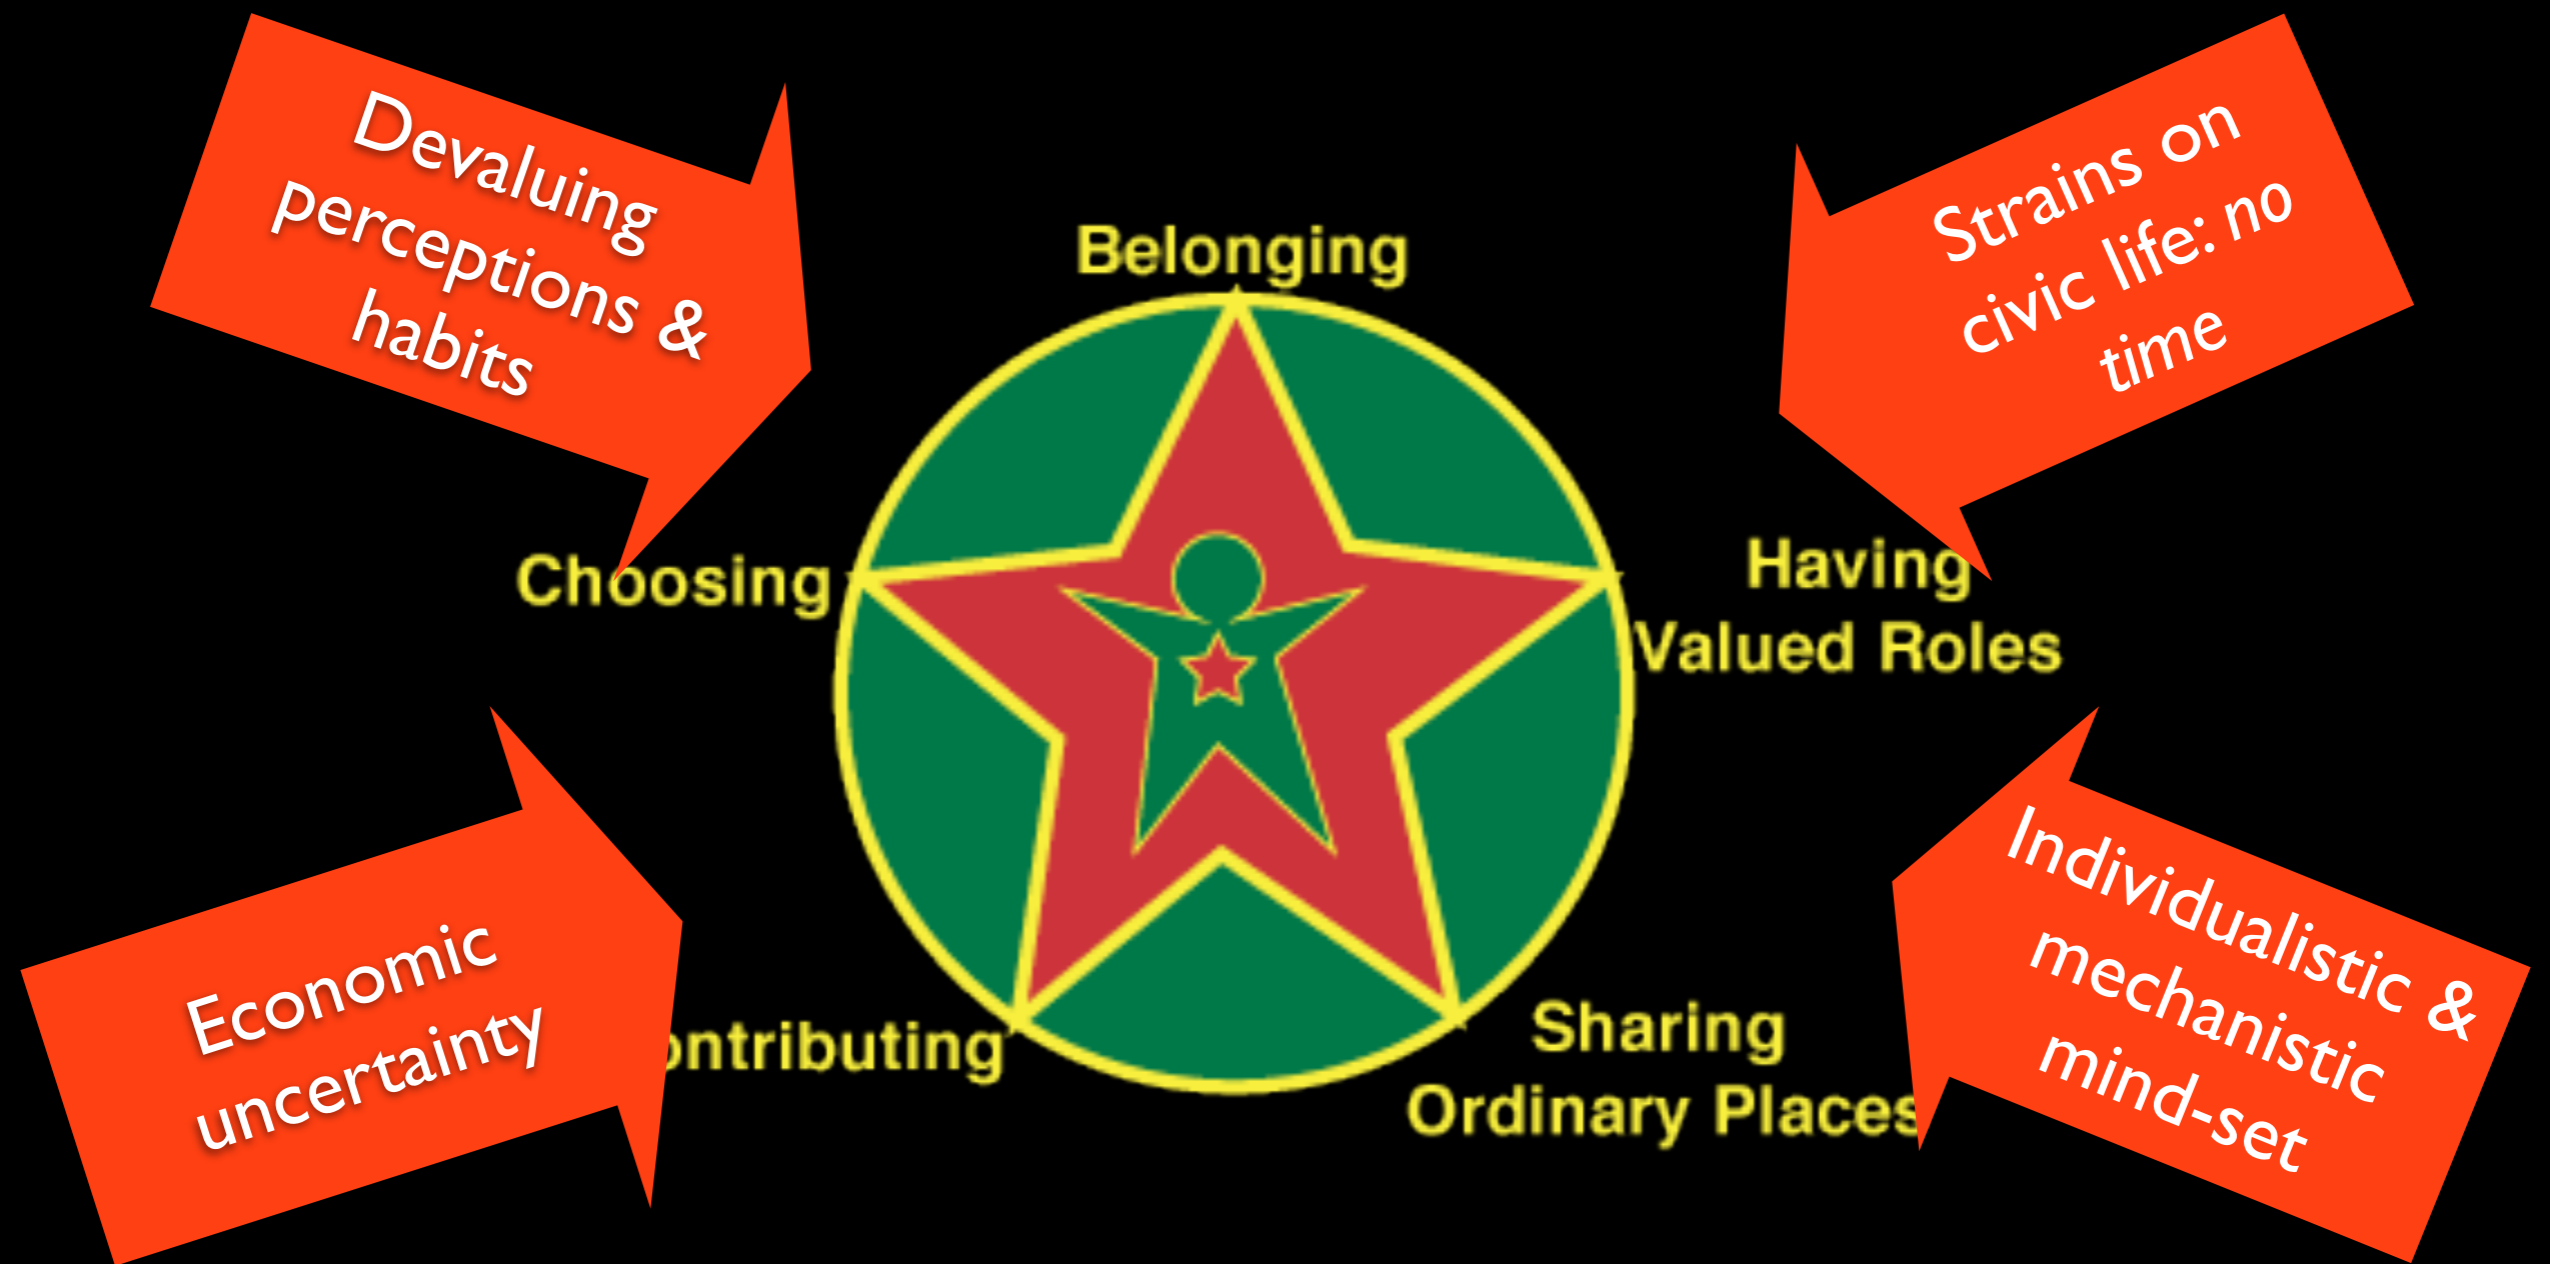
Devaluing perceptions & habits

Strains on civic life: no time

Belonging

Choosing

Having Valued Roles

Economic uncertainty

ontributing

Sharing Ordinary Places

Individualistic & mechanistic mind-set